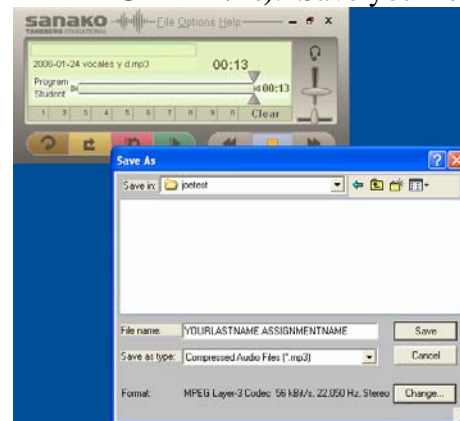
sanako
TANDBERG EDUCATIONAL
File Options Help
2008-01-24 vocales y d.mp3
00:13
Program
Student
00:13
1 2 3 4 5 6 7 8 9 0 Clear

Save As
Save in: joetest
File name: YOURLASTNAME ASSIGNMENTNAME
Save
Save as type: Compressed Audio Files (*.mp3)
Cancel
Format: MPEG Layer-3 Codec 56 kBit/s, 22.050 Hz, Stereo
Change...